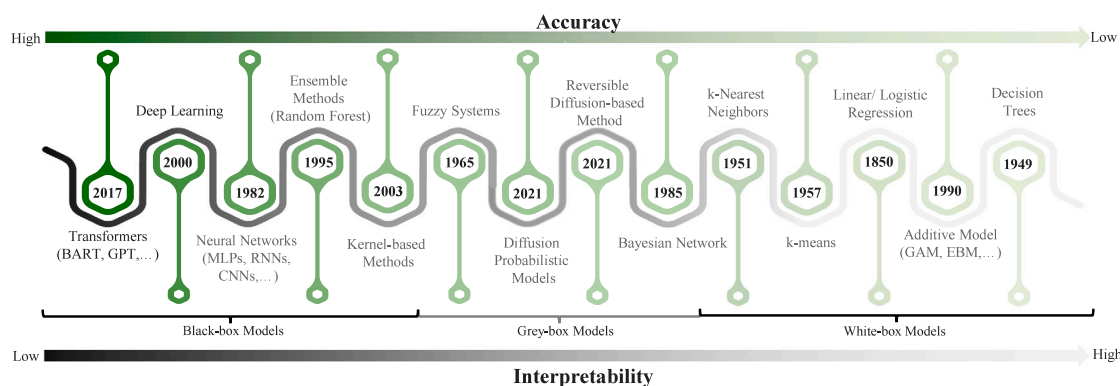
Accuracy

High

Low

2017
Transformers (BART, GPT,…)

2000
Deep Learning

1982
Neural Networks (MLPs, RNNs, CNNs,…)

1995
Ensemble Methods (Random Forest)

2003
Kernel-based Methods

1965
Fuzzy Systems

2021
Diffusion Probabilistic Models

2021
Reversible Diffusion-based Method

1985
Bayesian Network

1951
k-Nearest Neighbors

1957
k-means

1850
Linear/ Logistic Regression

1990
Additive Model (GAM, EBM,…)

1949
Decision Trees

Black-box Models

Grey-box Models

White-box Models

Low

High

Interpretability